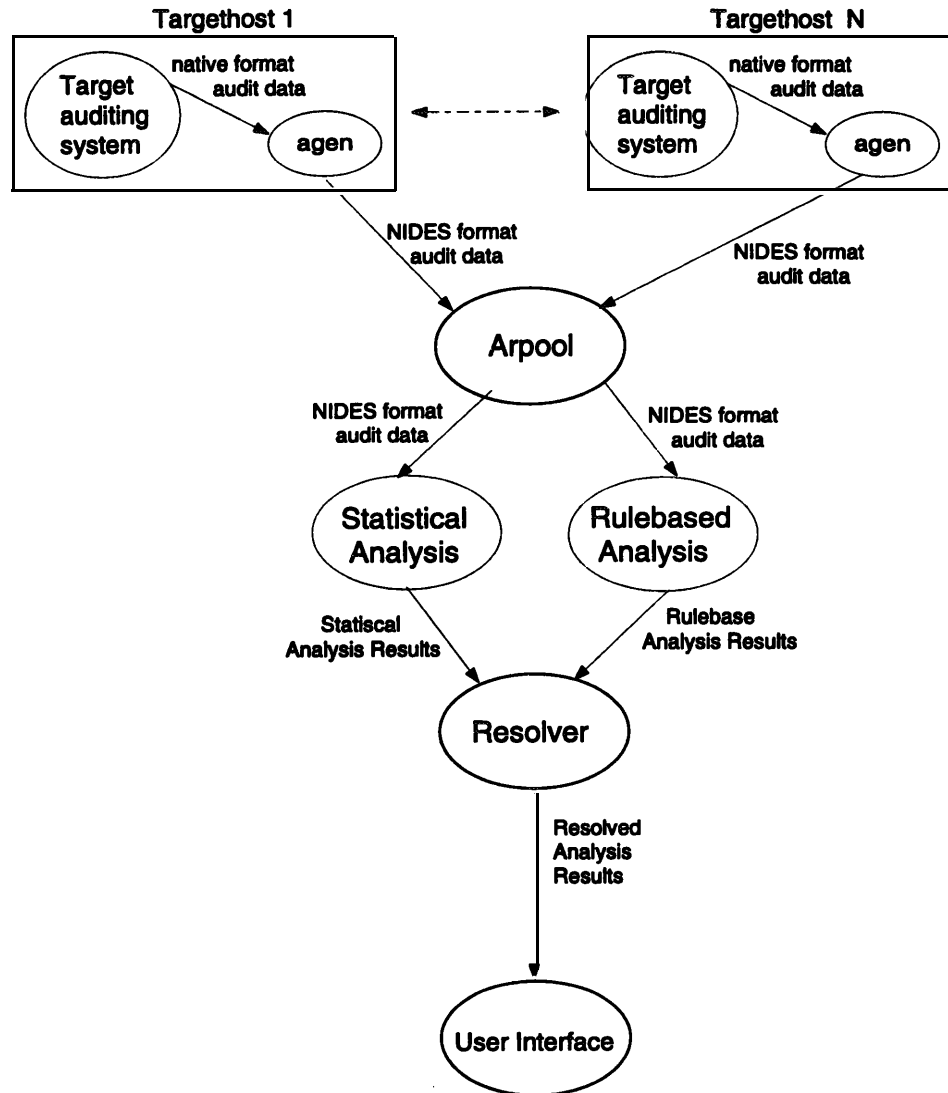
Targethost 1

Target auditing system

native format audit data

agen

Targethost N

Target auditing system

native format audit data

agen

NIDES format audit data

NIDES format audit data

Arpool

NIDES format audit data

NIDES format audit data

Statistical Analysis

Rulebased Analysis

Statiscal Analysis Results

Rulebase Analysis Results

Resolver

Resolved Analysis Results

User Interface